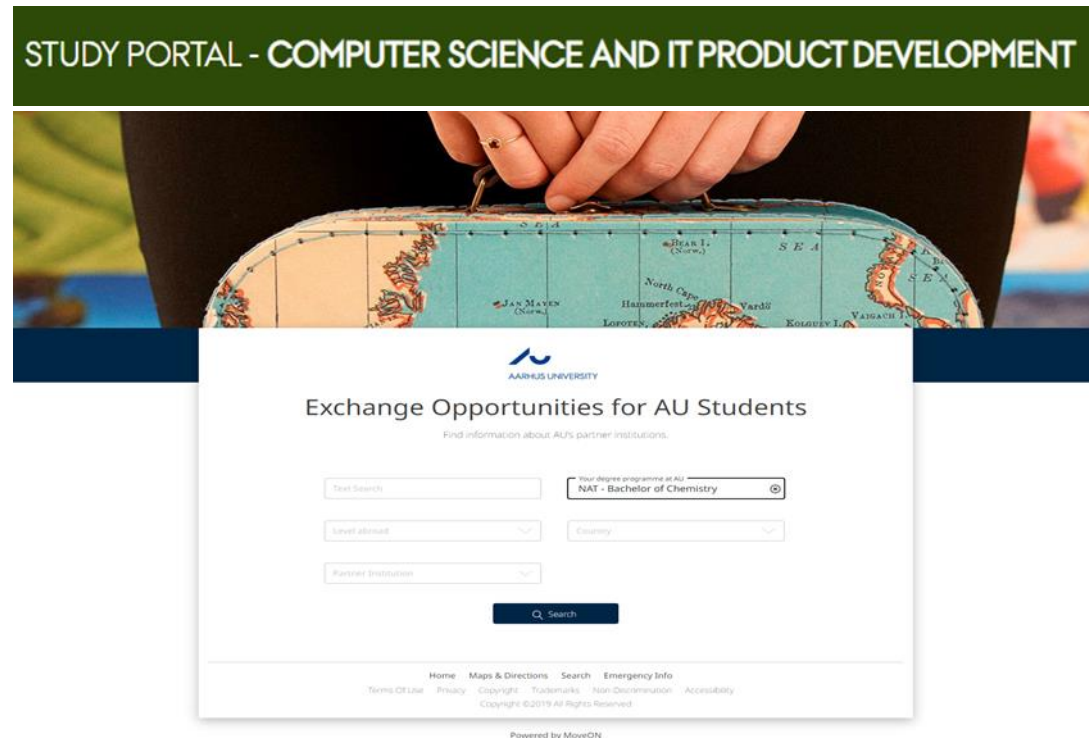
STUDY PORTAL - COMPUTER SCIENCE AND IT PRODUCT DEVELOPMENT

SEA
BEAR I. (Norw.)
SEA
North Cape
JAN MAYEN (Norw.)
Hammerfest
Vardö
LOFOTEN
KOLGUEV I.
VAIGACH I.

AARHUS UNIVERSITY

Exchange Opportunities for AU Students

Find information about AU's partner institutions.

Text Search

Your degree programme at AU
NAT - Bachelor of Chemistry

Level abroad

Country

Partner Institution

Search

Home Maps & Directions Search Emergency Info
Terms Of Use Privacy Copyright Trademarks Non-Discrimination Accessibility
Copyright ©2019 All Rights Reserved

Powered by MoveON